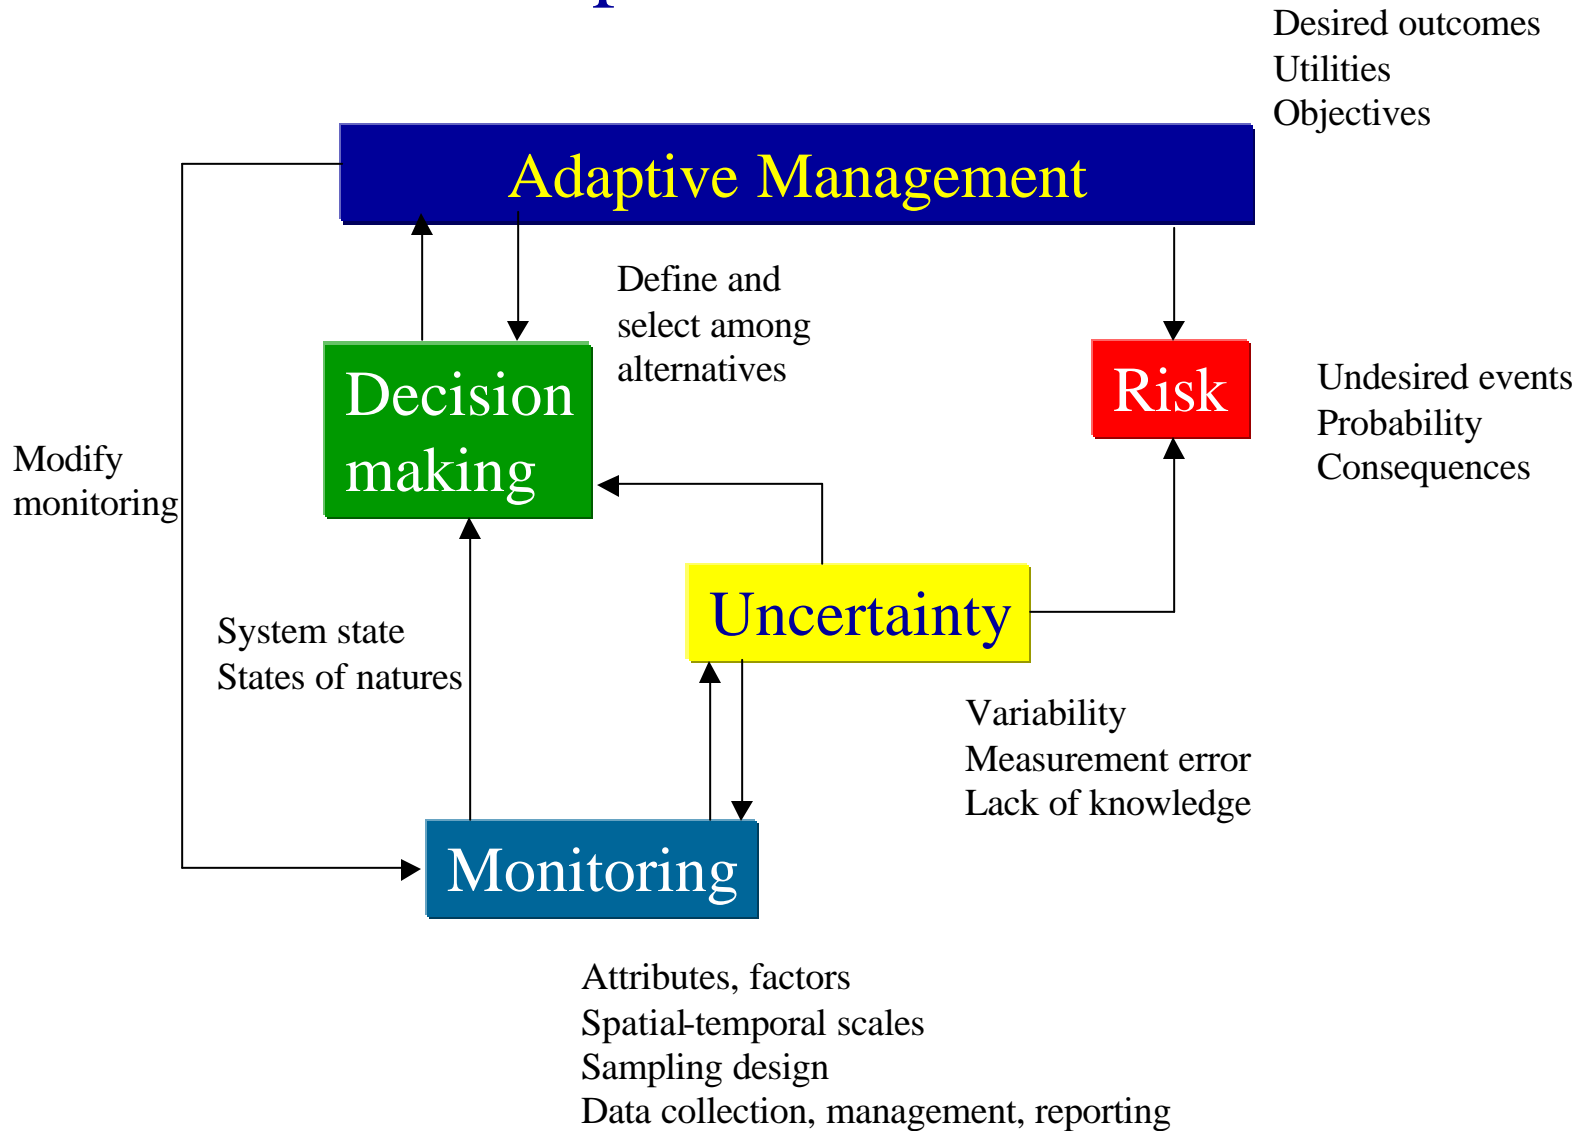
Desired outcomes
Utilities
Objectives

Adaptive Management

Define and select among alternatives

Decision making

Risk

Undesired events
Probability
Consequences

Modify monitoring

Uncertainty

System state
States of natures

Variability
Measurement error
Lack of knowledge

Monitoring

Attributes, factors
Spatial-temporal scales
Sampling design
Data collection, management, reporting